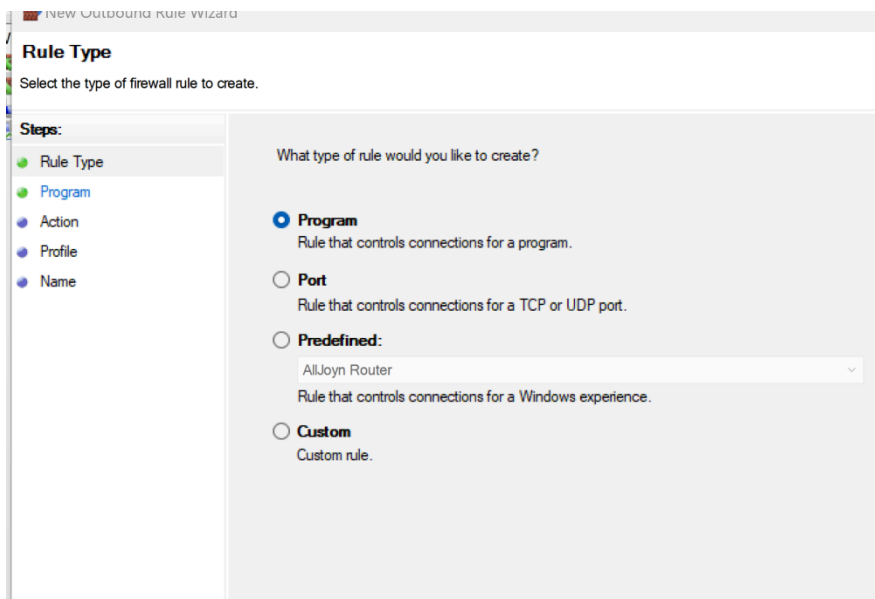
New Outbound Rule Wizard

Rule Type

Select the type of firewall rule to create.

Steps:

Rule Type

Program

Action

Profile

Name

What type of rule would you like to create?

Program

Rule that controls connections for a program.

Port

Rule that controls connections for a TCP or UDP port.

Predefined:

AllJoyn Router

Rule that controls connections for a Windows experience.

Custom

Custom rule.